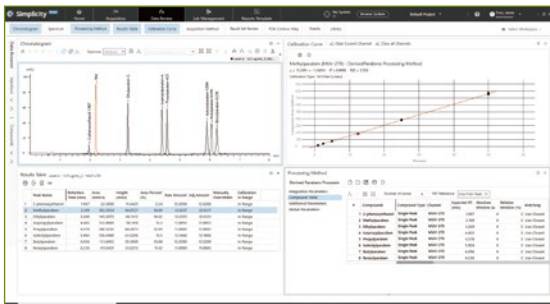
Simplicity

Home

Acquisition

Data Review

Lab Management

Reports Template

Default Project

Chromatogram

Spectrum

Processing Method

Result Table

Calibration Curve

Acquisition Method

Result Set Review

PDA Contour Map

Events

Library

Chromatogram

Calibration Curve

Methylparaben

Results Table

Peak Name

Retention Time (min)

Area (mAU\*s)

Height (mAU)

Area Percent (%)

Rate (Amount)

Adj Amount

Manually Intervention

Calibration in Range

1-phenoxyethanol

Methylparaben

Ethylparaben

Isopropylparaben

Propylparaben

Isobutylparaben

Butylparaben

Benzylparaben

In Range

In Range

In Range

In Range

In Range

In Range

In Range

In Range

Processing Method

Integration Parameters

Compound Table

Additional Parameters

Global Parameters

Compounds

Compound Type

Channel

Expected RT (min)

1-phenoxyethanol

Methylparaben

Ethylparaben

Isopropylparaben

Propylparaben

Isobutylparaben

Butylparaben

Benzylparaben

Single Peak

Single Peak

Single Peak

Single Peak

Single Peak

Single Peak

Single Peak

Single Peak

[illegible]